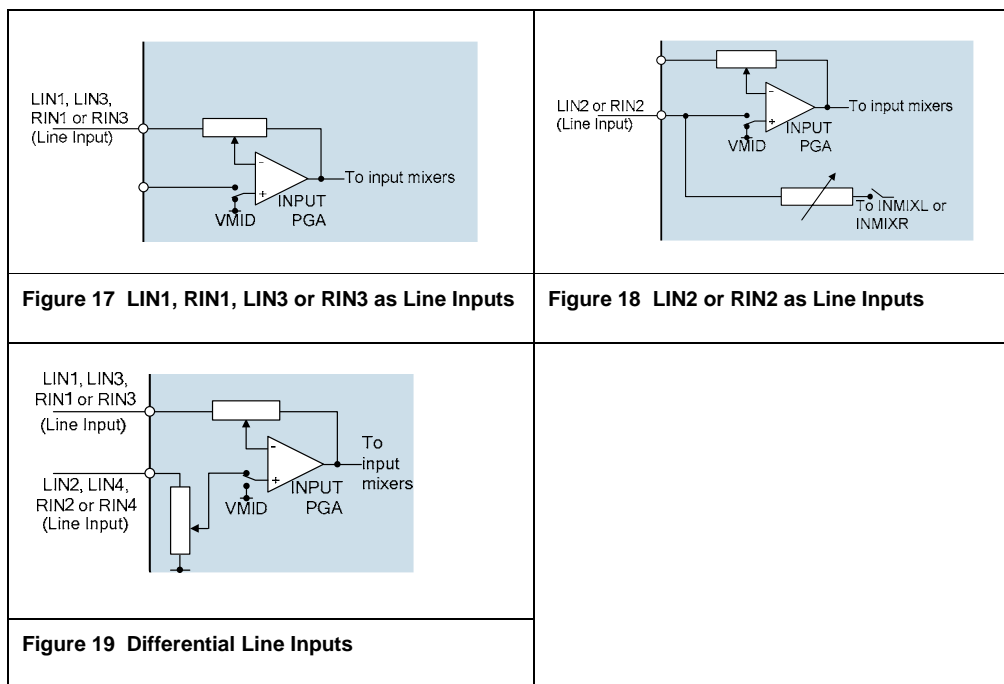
LIN1, LIN3, RIN1 or RIN3 (Line Input)

-

+

To input mixers

VMID

INPUT PGA

LIN2 or RIN2 (Line Input)

-

+

To input mixers

VMID

INPUT PGA

To INMIXL or INMIXR

| Figure 17 LIN1, RIN1, LIN3 or RIN3 as Line Inputs | Figure 18 LIN2 or RIN2 as Line Inputs |
|---|---|

LIN1, LIN3, RIN1 or RIN3 (Line Input)

LIN2, LIN4, RIN2 or RIN4 (Line Input)

-

+

To input mixers

VMID

INPUT PGA

Figure 19 Differential Line Inputs